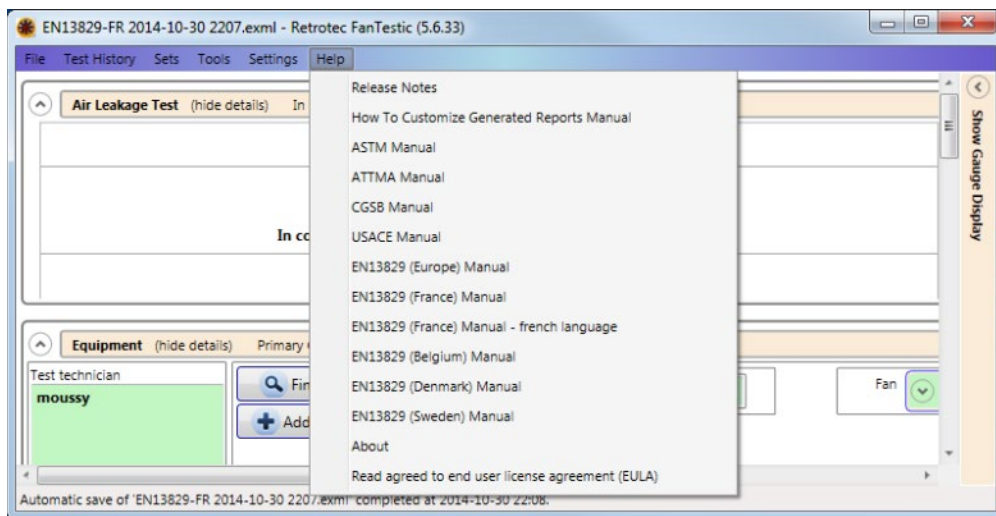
EN13829-FR 2014-10-30 2207.exml - Retrotec FanTestic (5.6.33)

File Test History Sets Tools Settings Help

Air Leakage Test (hide details) In

In co

Equipment (hide details) Primary

Test technician
moussy

Fin
Add

Fan

Show Gauge Display

Release Notes
How To Customize Generated Reports Manual
ASTM Manual
ATTMA Manual
CGSB Manual
USACE Manual
EN13829 (Europe) Manual
EN13829 (France) Manual
EN13829 (France) Manual - french language
EN13829 (Belgium) Manual
EN13829 (Denmark) Manual
EN13829 (Sweden) Manual
About
Read agreed to end user license agreement (EULA)

Automatic save of 'EN13829-FR 2014-10-30 2207.exml' completed at 2014-10-30 22:08.